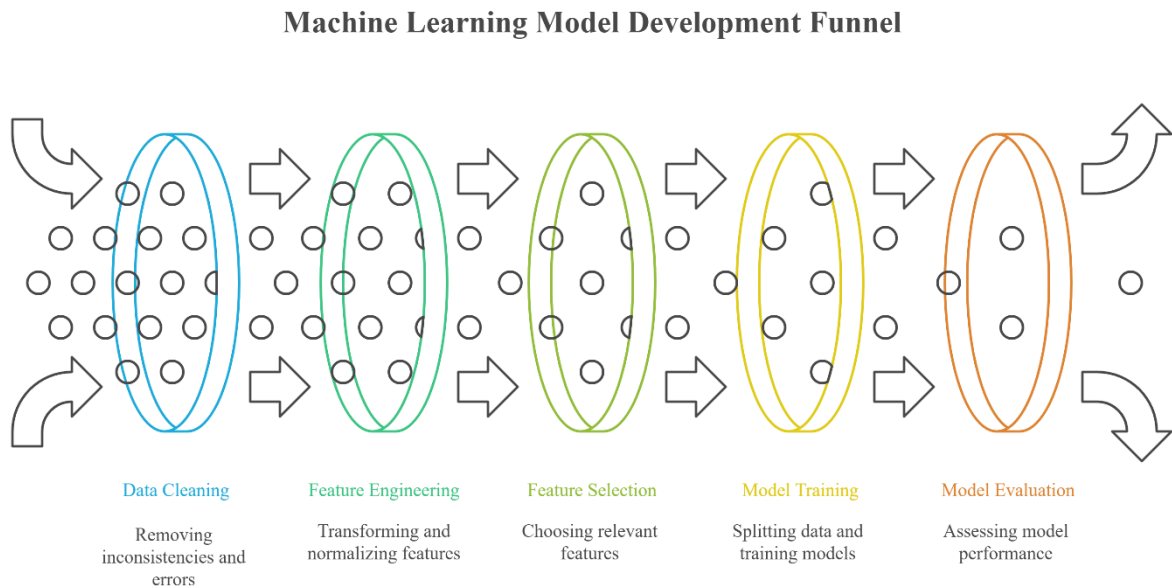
Machine Learning Model Development Funnel

Data Cleaning

Removing inconsistencies and errors

Feature Engineering

Transforming and normalizing features

Feature Selection

Choosing relevant features

Model Training

Splitting data and training models

Model Evaluation

Assessing model performance